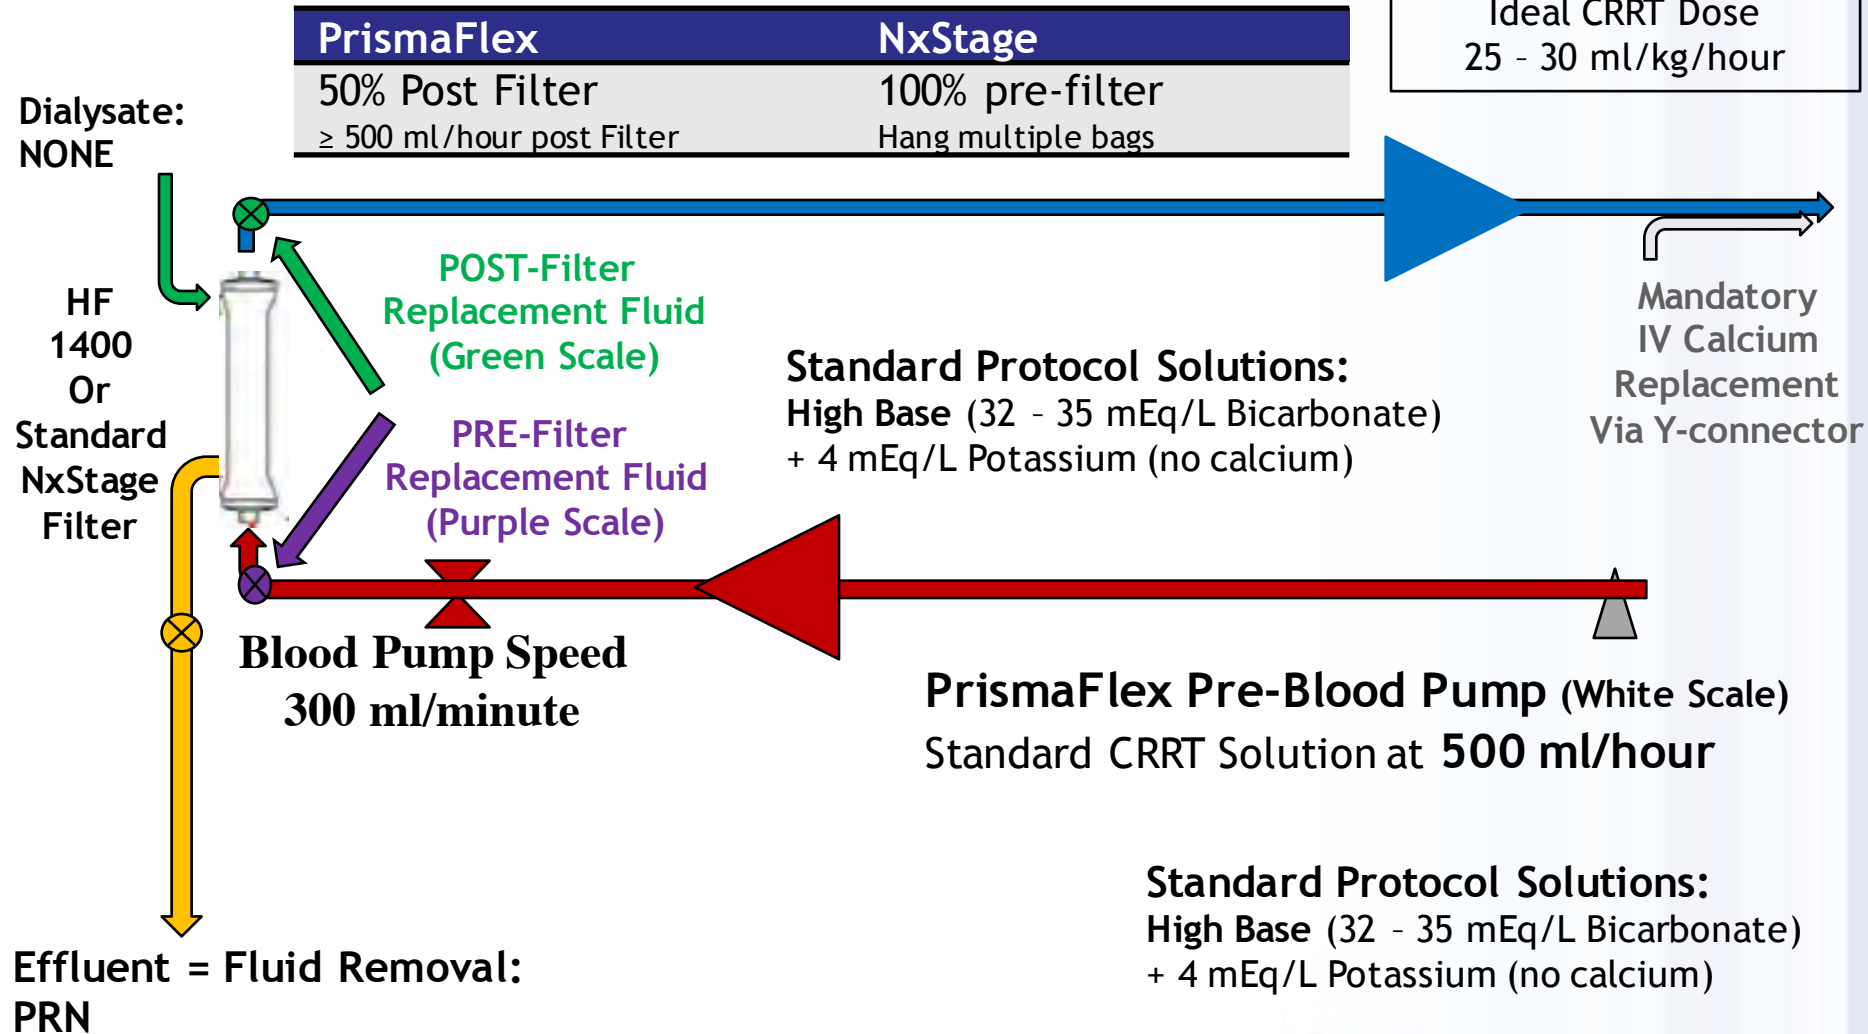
| PrismaFlex | NxStage |
|---|---|
| 50% Post Filter | 100% pre-filter |
| ≥ 500 ml/hour post Filter | Hang multiple bags |

Ideal CRRT Dose
25 – 30 ml/kg/hour

Dialysate:
NONE

HF
1400
Or
Standard
NxStage
Filter

POST-Filter
Replacement Fluid
(Green Scale)

PRE-Filter
Replacement Fluid
(Purple Scale)

Standard Protocol Solutions:
High Base (32 – 35 mEq/L Bicarbonate)
+ 4 mEq/L Potassium (no calcium)

Mandatory
IV Calcium
Replacement
Via Y-connector

Blood Pump Speed
300 ml/minute

PrismaFlex Pre-Blood Pump (White Scale)
Standard CRRT Solution at 500 ml/hour

Standard Protocol Solutions:
High Base (32 – 35 mEq/L Bicarbonate)
+ 4 mEq/L Potassium (no calcium)

Effluent = Fluid Removal:
PRN